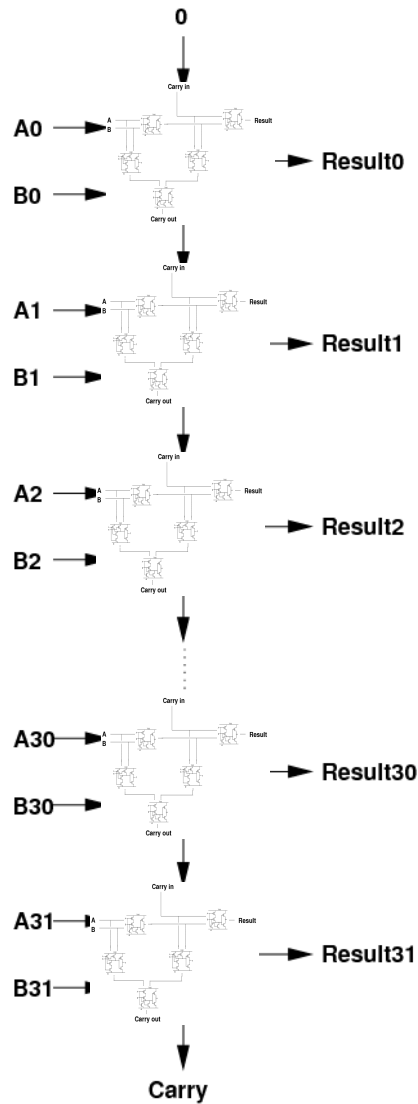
0

Carry in

A0

A

B

Result

Result0

B0

Carry out

Carry in

A1

A

B

Result

Result1

B1

Carry out

Carry in

A2

A

B

Result

Result2

B2

Carry out

Carry in

A30

A

B

Result

Result30

B30

Carry out

Carry in

A31

A

B

Result

Result31

B31

Carry out

Carry